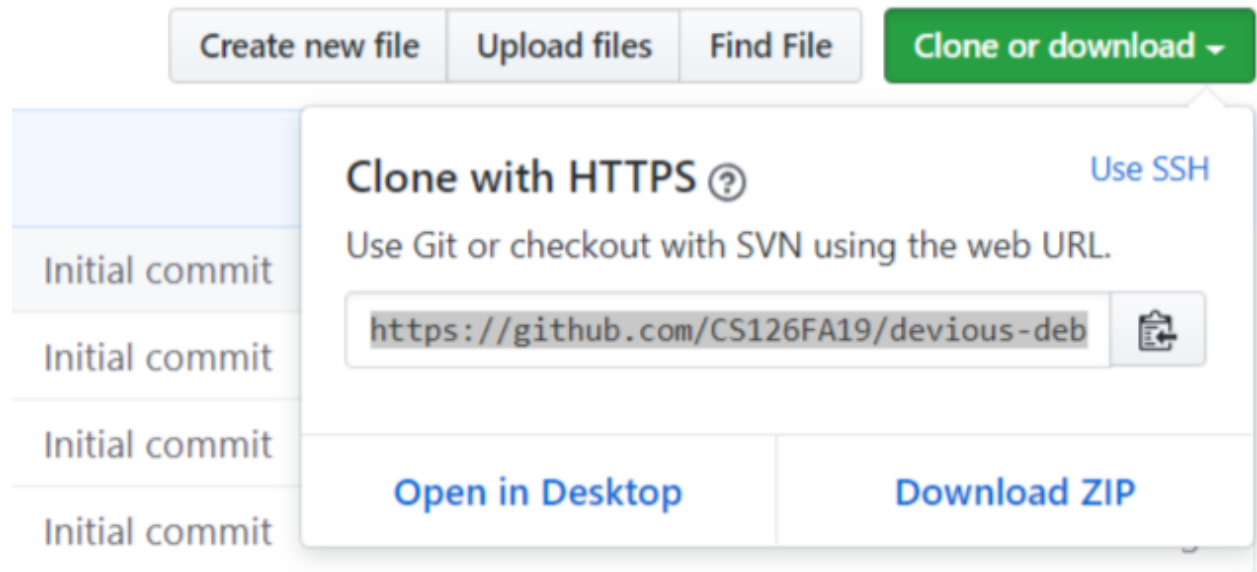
Create new file Upload files Find File Clone or download

Clone with HTTPS ?

Use SSH

Use Git or checkout with SVN using the web URL.

https://github.com/CS126FA19/devious-deb

Initial commit

Initial commit

Initial commit

Initial commit

Open in Desktop

Download ZIP